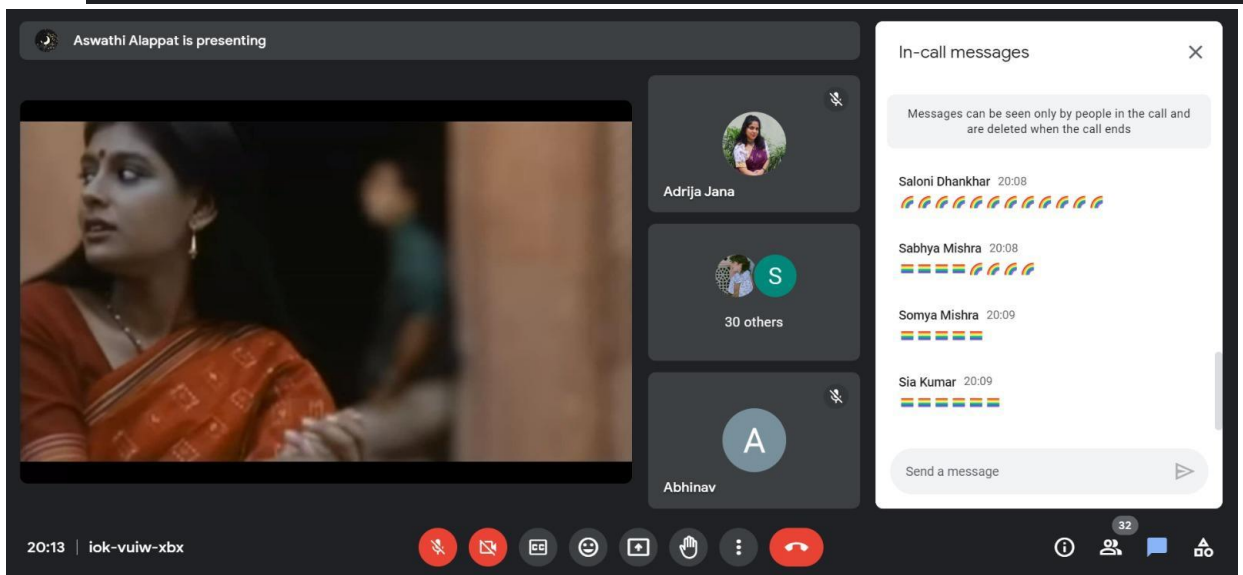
Aswathi Alappat is presenting

Adrija Jana

S

30 others

A

Abhinav

In-call messages

Messages can be seen only by people in the call and are deleted when the call ends

Saloni Dhankhar 20:08
🌈🌈🌈🌈🌈🌈🌈🌈🌈🌈🌈🌈

Sabhya Mishra 20:08
🏳️‍🌈🏳️‍🌈🏳️‍🌈🏳️‍🌈🌈🌈🌈🌈

Somya Mishra 20:09
🏳️‍🌈🏳️‍🌈🏳️‍🌈🏳️‍🌈🏳️‍🌈

Sia Kumar 20:09
🏳️‍🌈🏳️‍🌈🏳️‍🌈🏳️‍🌈🏳️‍🌈🏳️‍🌈

Send a message

20:13 | iok-vuiw-xbx

CC

32